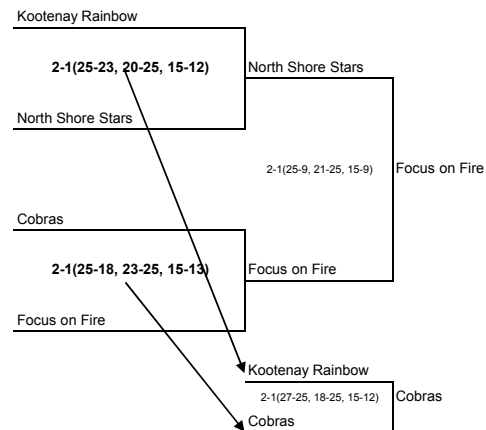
Kootenay Rainbow

2-1(25-23, 20-25, 15-12)

North Shore Stars

North Shore Stars

2-1(25-9, 21-25, 15-9)

Focus on Fire

Cobras

2-1(25-18, 23-25, 15-13)

Focus on Fire

Focus on Fire

Kootenay Rainbow

2-1(27-25, 18-25, 15-12)

Cobras

Cobras